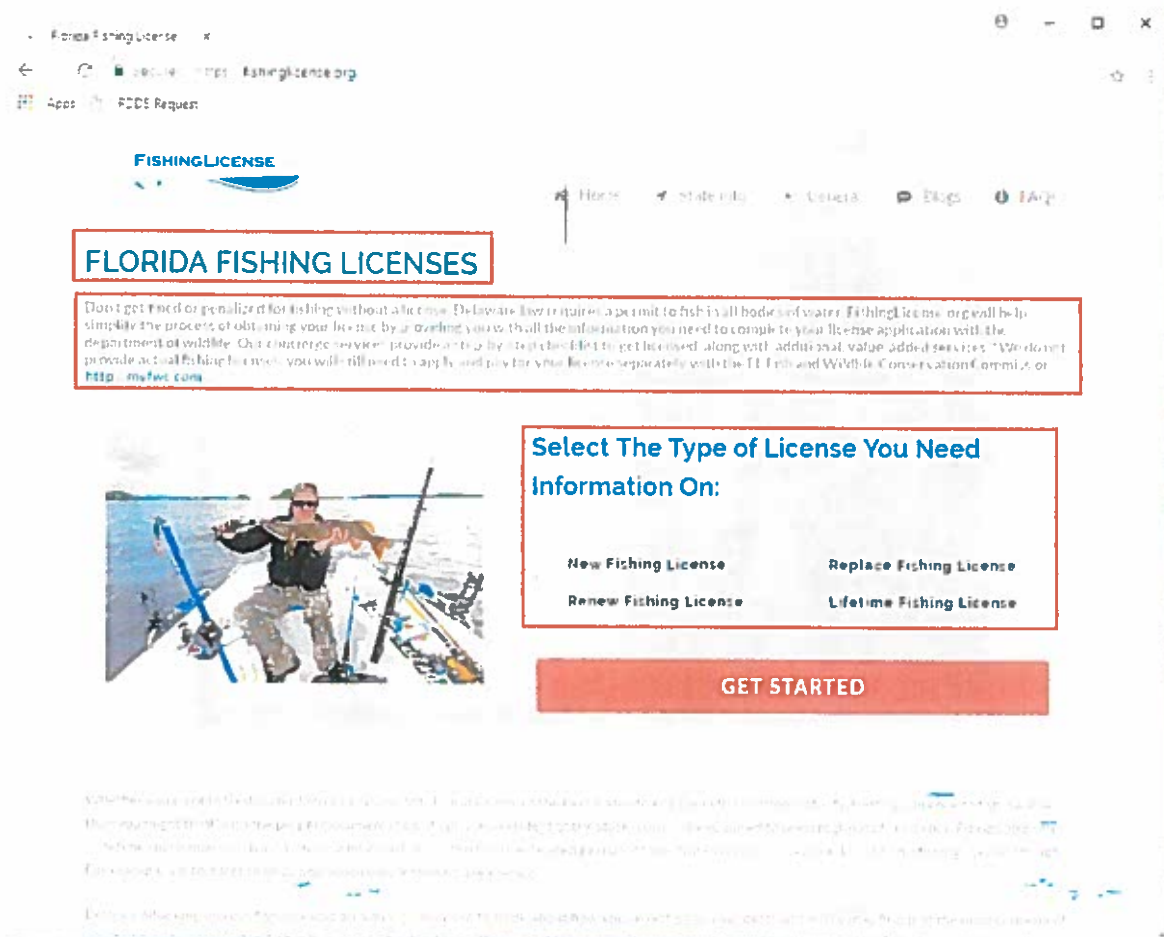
Florida Fishing License ×

Secure https fishinglicense.org

Apps FDDS Request

FISHINGLICENSE

Home State Info General Blogs FAQs

FLORIDA FISHING LICENSES

Don't get fined or penalized for fishing without a license. Delaware law requires a permit to fish in all bodies of water. FishingLicense.org will help simplify the process of obtaining your license by providing you with all the information you need to complete your license application with the department of wildlife. Our concierge services provide a step by step checklist to get licensed, along with additional value added services. *We do not provide actual fishing licenses, you will still need to apply and pay for your license separately with the FL Fish and Wildlife Conservation Commission http://myfwc.com

Select The Type of License You Need Information On:

New Fishing License

Replace Fishing License

Renew Fishing License

Lifetime Fishing License

GET STARTED

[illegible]